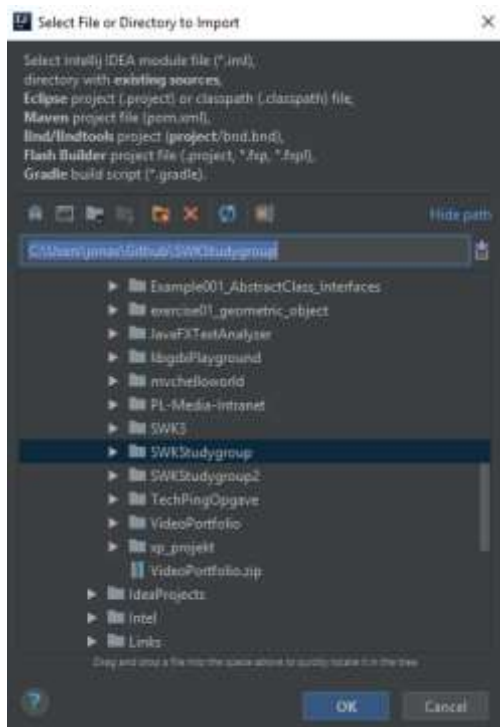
Select File or Directory to Import

Select IntelliJ IDEA module file (*.iml), directory with **existing sources**, **Eclipse** project (.project) or classpath (.classpath) file, **Maven** project file (pom.xml), **Bnd/Bndtools** project (**project**/bnd.bnd), **Flash Builder** project file (.project, *.fxp, *.fxpl), **Gradle** build script (*.gradle).

Hide path

C:\Users\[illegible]\Github\SWKStudygroup

Example001_AbstractClass_Interfaces
exercise01_geometric_object
JavaFXTextAnalyzer
libgdxPlayground
mvchelloworld
PL-Media-Intranet
SWK3
SWKStudygroup
SWKStudygroup2
TechPingOpgave
VideoPortfolio
xp_projekt
VideoPortfolio.zip
IdeaProjects
Intel
Links

Drag and drop a file into the space above to quickly locate it in the tree

OK
Cancel